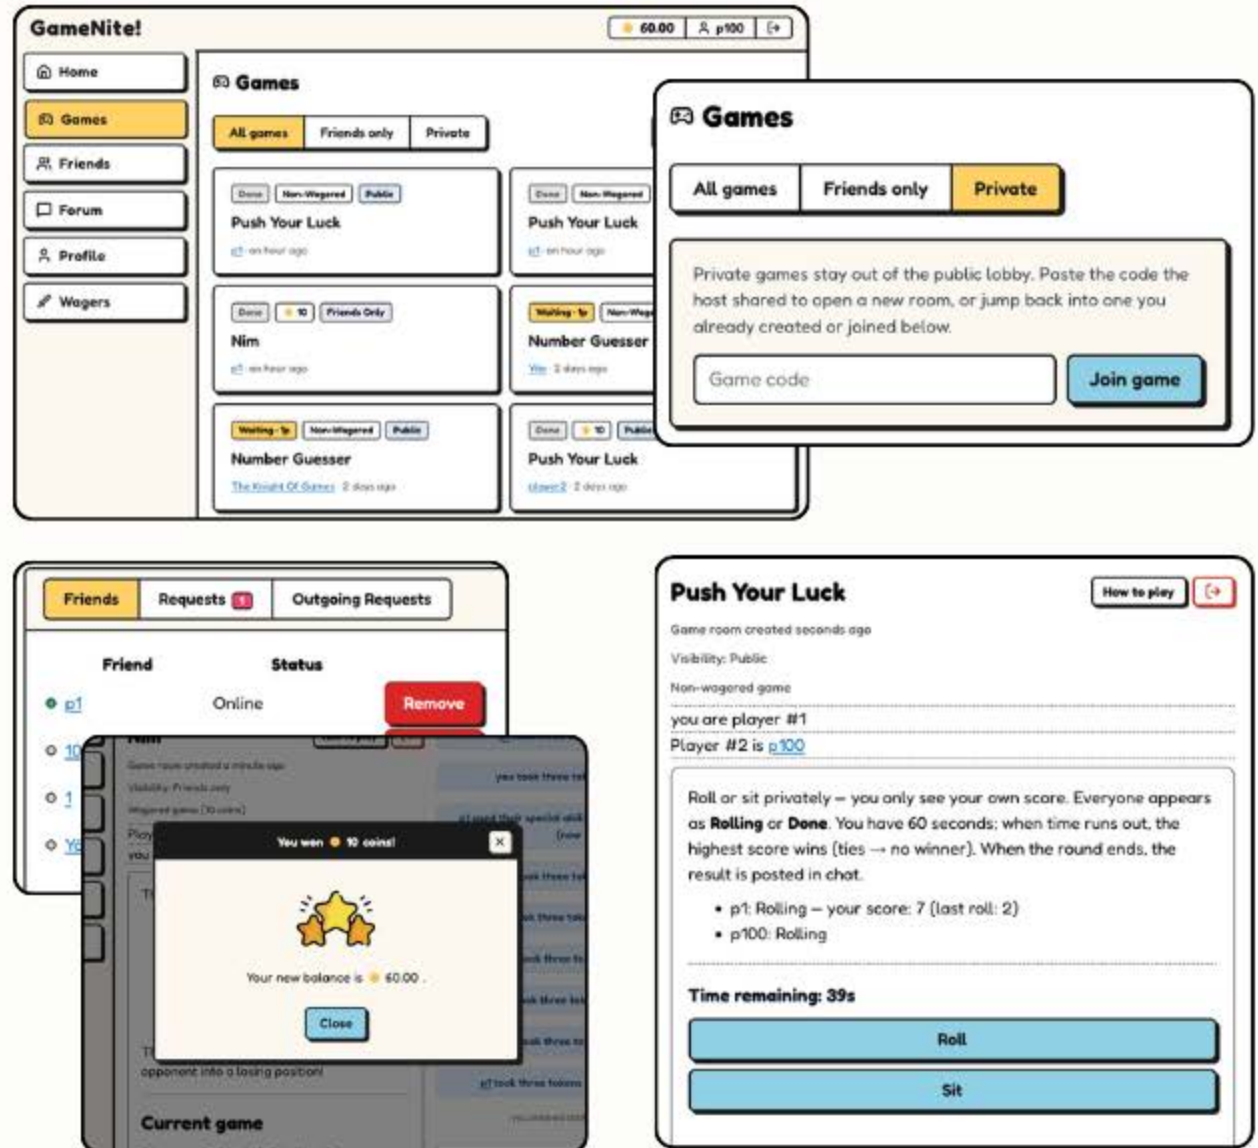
GameNite!

60.00 p100

Home

Games

Friends

Forum

Profile

Wagers

Games

All games | Friends only | Private

Done | Non-Wagered | Public
Push Your Luck
p1 an hour ago

Done | Non-Wagered
Push Your Luck
p1 an hour ago

Done | 10 | Friends Only
Nim
p1 an hour ago

Waiting 1p | Non-Wage
Number Guesser
Vie 2 days ago

Waiting 1p | Non-Wagered | Public
Number Guesser
The Knight Of Games 2 days ago

Done | 10 | Public
Push Your Luck
player2 2 days ago

Games

All games | Friends only | Private

Private games stay out of the public lobby. Paste the code the host shared to open a new room, or jump back into one you already created or joined below.

Game code

Join game

Friends | Requests 1 | Outgoing Requests

| Friend | Status | |
|---|---|---|
| p1 | Online | Remove |
| 10 | | |
| 1 | | |
| Yo | | |

Nim

Game room created a minute ago

Visibility: Friends only

Wagered game (10 coins)

Play

you

you took three tok

p1 used their special stick (now

took three tok

ook three tok

ook three to

ook three tok

ook three to

p1 took three tokens

You won 10 coins!

Your new balance is 60.00 .

Close

Th

Th

opponent into a losing position!

Current game

Push Your Luck

How to play

Game room created seconds ago

Visibility: Public

Non-wagered game

you are player #1

Player #2 is p100

Roll or sit privately – you only see your own score. Everyone appears as Rolling or Done. You have 60 seconds; when time runs out, the highest score wins (ties → no winner). When the round ends, the result is posted in chat.

• p1: Rolling – your score: 7 (last roll: 2)
• p100: Rolling

Time remaining: 39s

Roll

Sit